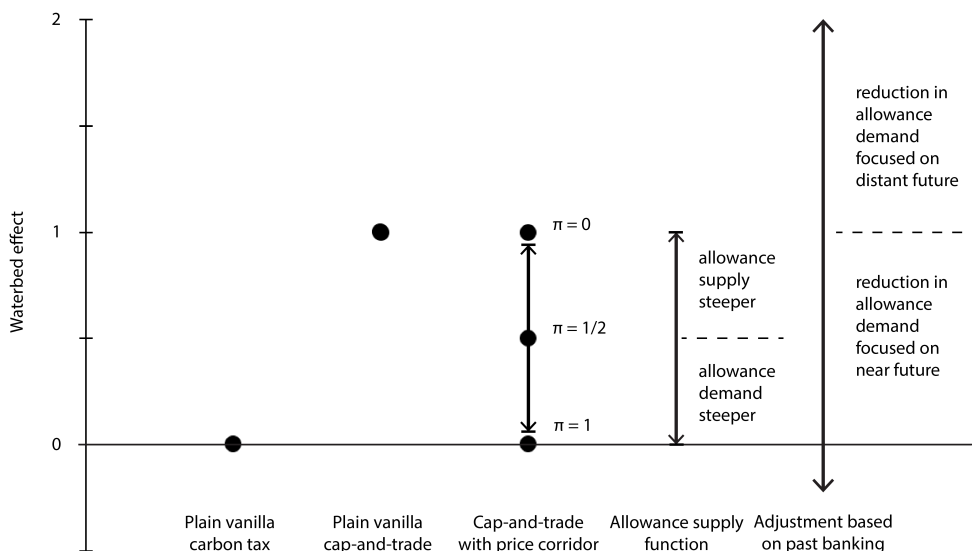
2

1

0

Waterbed effect

$\pi = 0$

$\pi = 1/2$

$\pi = 1$

allowance supply steeper

allowance demand steeper

reduction in allowance demand focused on distant future

reduction in allowance demand focused on near future

Plain vanilla carbon tax

Plain vanilla cap-and-trade

Cap-and-trade with price corridor

Allowance supply function

Adjustment based on past banking